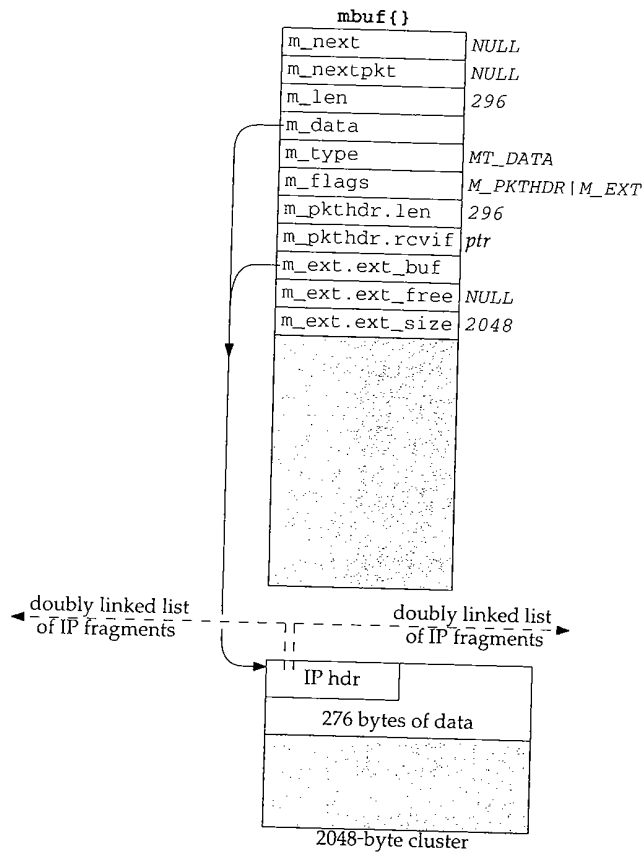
mbuf{}

| | |
|---|---|
| m_next | NULL |
| m_nextpkt | NULL |
| m_len | 296 |
| m_data | |
| m_type | MT_DATA |
| m_flags | M_PKTHDR \| M_EXT |
| m_pkthdr.len | 296 |
| m_pkthdr.rcvif | ptr |
| m_ext.ext_buf | |
| m_ext.ext_free | NULL |
| m_ext.ext_size | 2048 |

doubly linked list of IP fragments

doubly linked list of IP fragments

IP hdr

276 bytes of data

2048-byte cluster